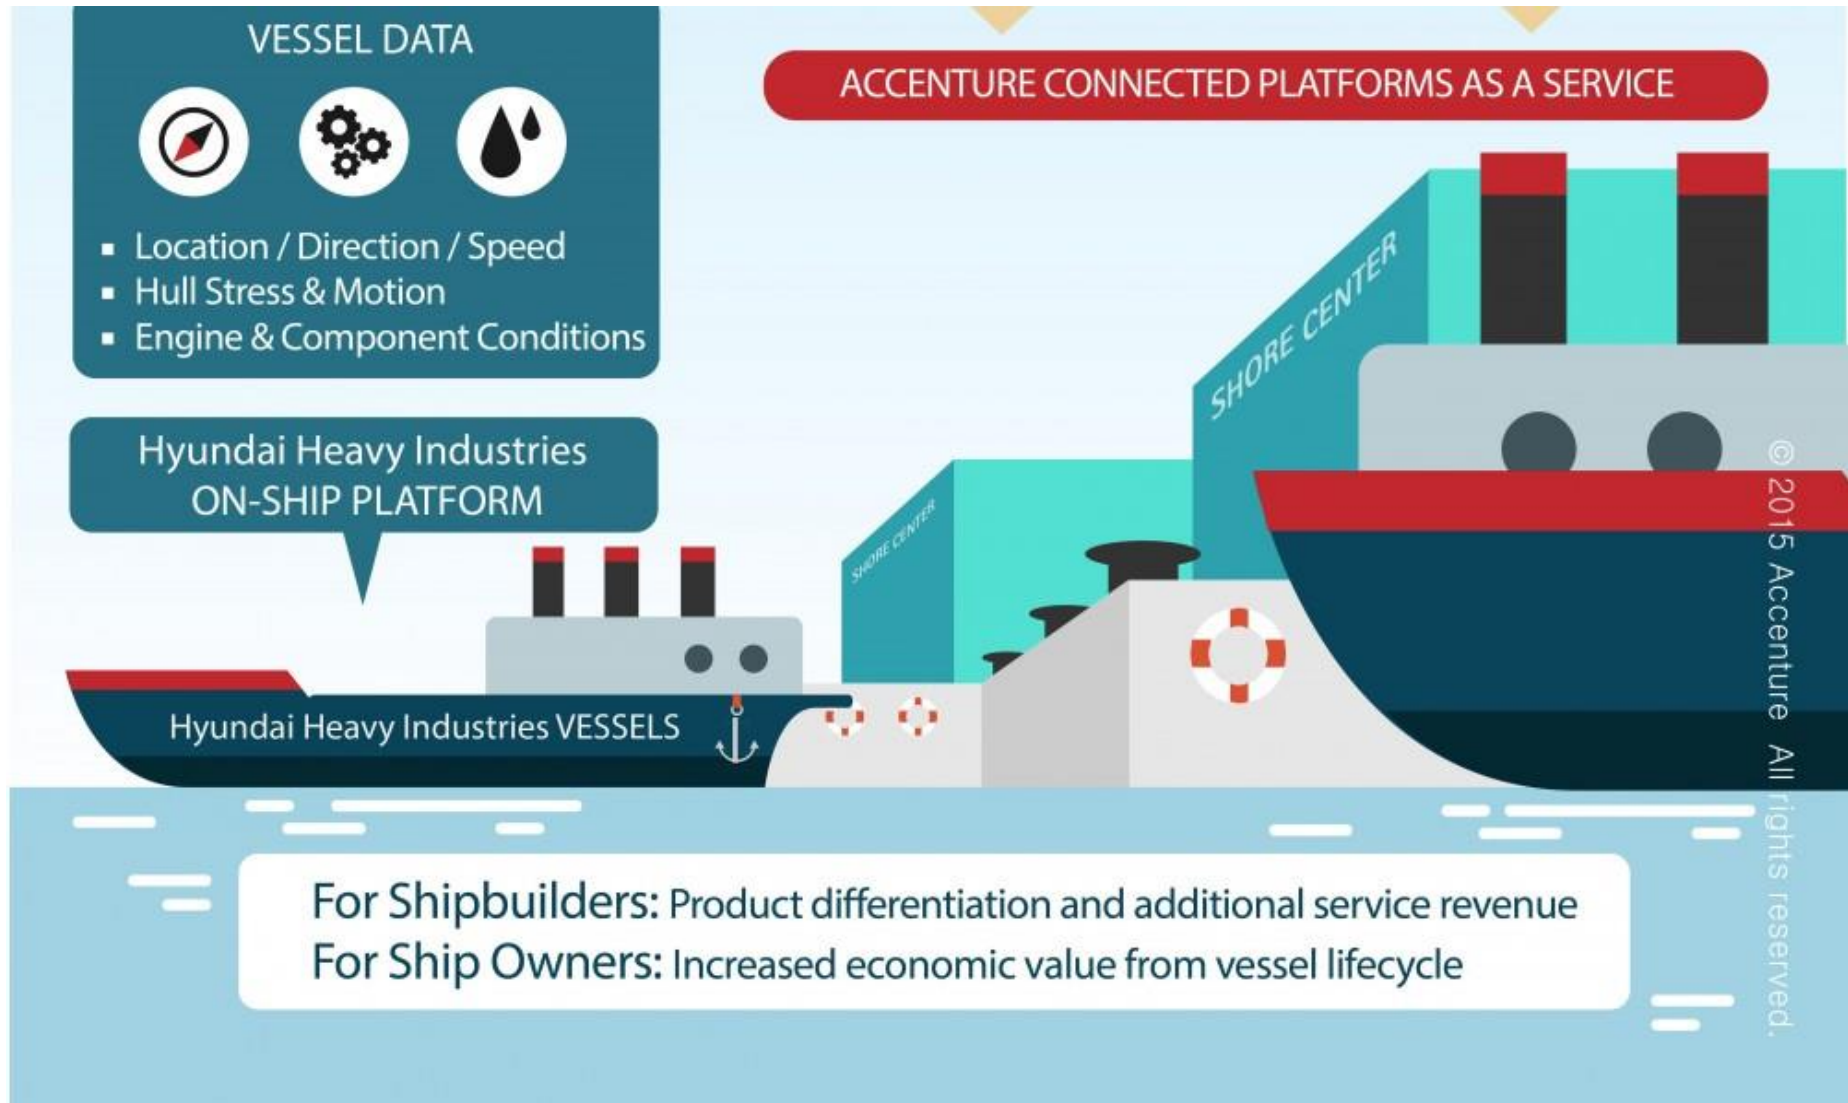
VESSEL DATA

- Location / Direction / Speed
- Hull Stress & Motion
- Engine & Component Conditions

ACCENTURE CONNECTED PLATFORMS AS A SERVICE

SHORE CENTER

SHORE CENTER

Hyundai Heavy Industries ON-SHIP PLATFORM

Hyundai Heavy Industries VESSELS

© 2015 Accenture All rights reserved.

For Shipbuilders: Product differentiation and additional service revenue
For Ship Owners: Increased economic value from vessel lifecycle